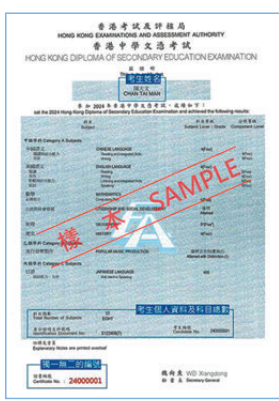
香港考試及評核局
HONG KONG EXAMINATIONS AND ASSESSMENT AUTHORITY
香港中學文憑考試
HONG KONG DIPLOMA OF SECONDARY EDUCATION EXAMINATION

考生姓名
陳大文
CHAN TAI MAN

於 2024 香港中學文憑考試，成績如下：
sat the 2024 Hong Kong Diploma of Secondary Education Examination and achieved the following results:

Subject Level / Grade Component Level

甲類科目 Category A Subjects
CHINESE LANGUAGE
ENGLISH LANGUAGE
MATHEMATICS
CITIZENSHIP AND SOCIAL DEVELOPMENT
HISTORY
乙類科目 Category B Subjects
POPULAR MUSIC PRODUCTION
丙類科目 Category C Subjects
JAPANESE LANGUAGE

Total Number of Subjects
Identification Document No.

考生個人資料及科目總數

樣本 SAMPLE

獨一無二的編號
Certificate No.: 24000001

魏向東 WEI Xiangdong
秘書長 Secretary General